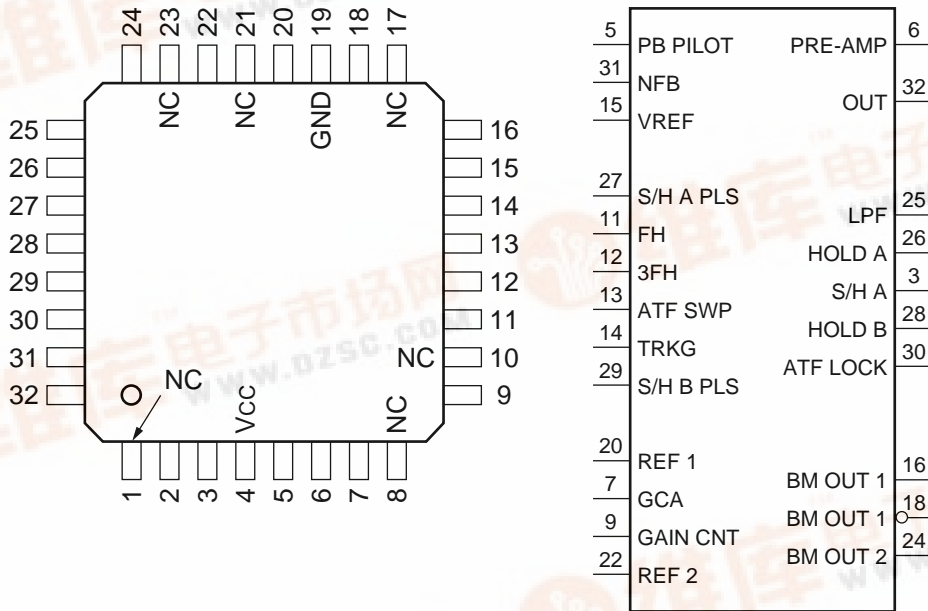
24 23 22 21 20 19 18 17

NC NC GND NC

25 26 27 28 29 30 31 32

16 15 14 13 12 11 10 9

NC

NC

Vcc

NC

1 2 3 4 5 6 7 8

www.dzsc.com

5 PB PILOT
31 NFB
15 VREF
27 S/H A PLS
11 FH
12 3FH
13 ATF SWP
14 TRKG
29 S/H B PLS
20 REF 1
7 GCA
9 GAIN CNT
22 REF 2

PRE-AMP 6
OUT 32
LPF 25
HOLD A 26
S/H A 3
HOLD B 28
ATF LOCK 30
BM OUT 1 16
BM OUT 1 18
BM OUT 2 24